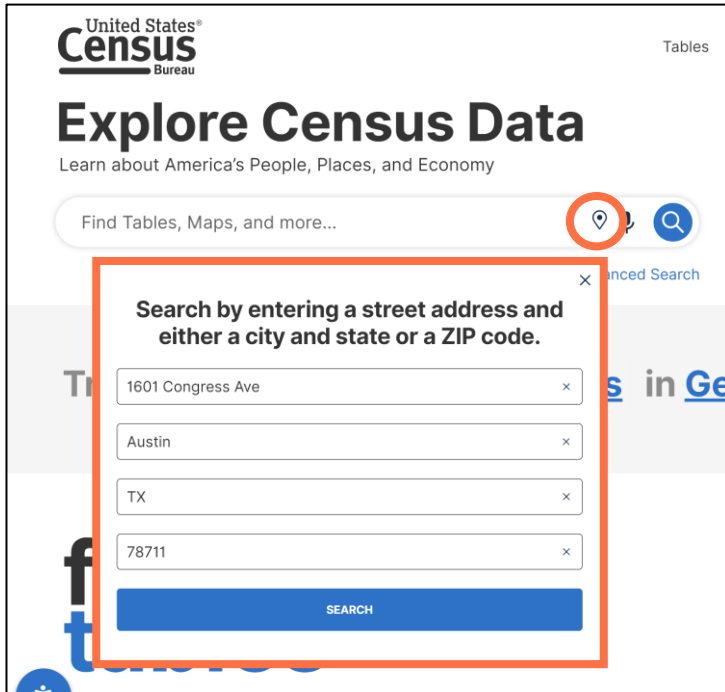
United States®
Census
Bureau

Tables

Explore Census Data

Learn about America's People, Places, and Economy

Find Tables, Maps, and more...

anced Search

×

Search by entering a street address and either a city and state or a ZIP code.

Tr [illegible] s in Ge

1601 Congress Ave ×

Austin ×

TX ×

78711 ×

SEARCH